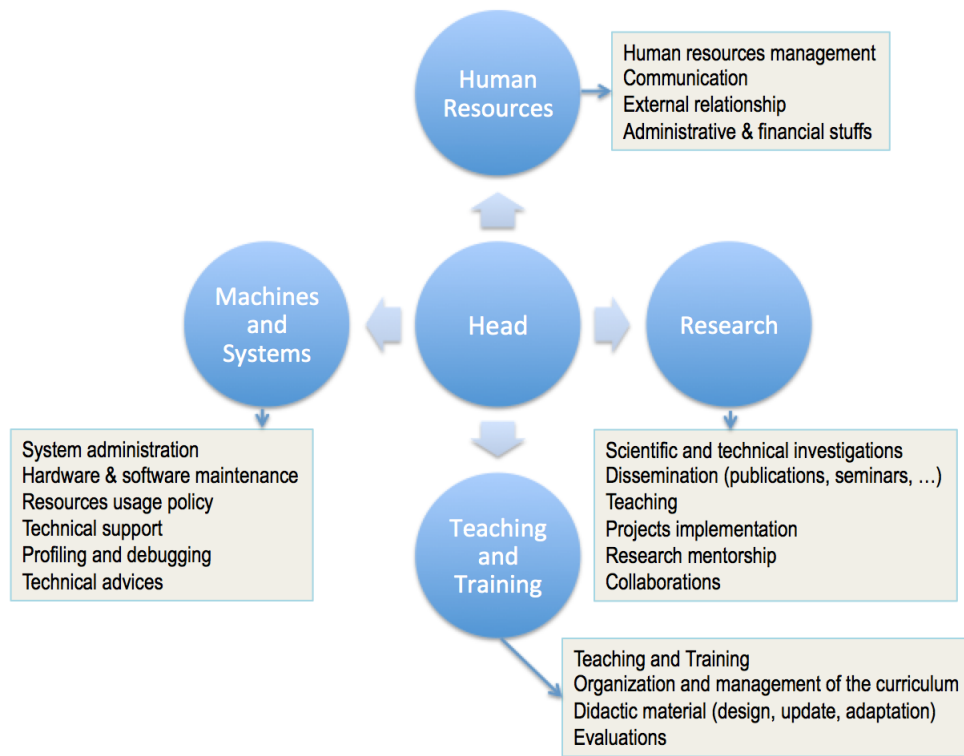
Human Resources

Human resources management
Communication
External relationship
Administrative & financial stuffs

Machines and Systems

Head

Research

System administration
Hardware & software maintenance
Resources usage policy
Technical support
Profiling and debugging
Technical advices

Scientific and technical investigations
Dissemination (publications, seminars, …)
Teaching
Projects implementation
Research mentorship
Collaborations

Teaching and Training

Teaching and Training
Organization and management of the curriculum
Didactic material (design, update, adaptation)
Evaluations